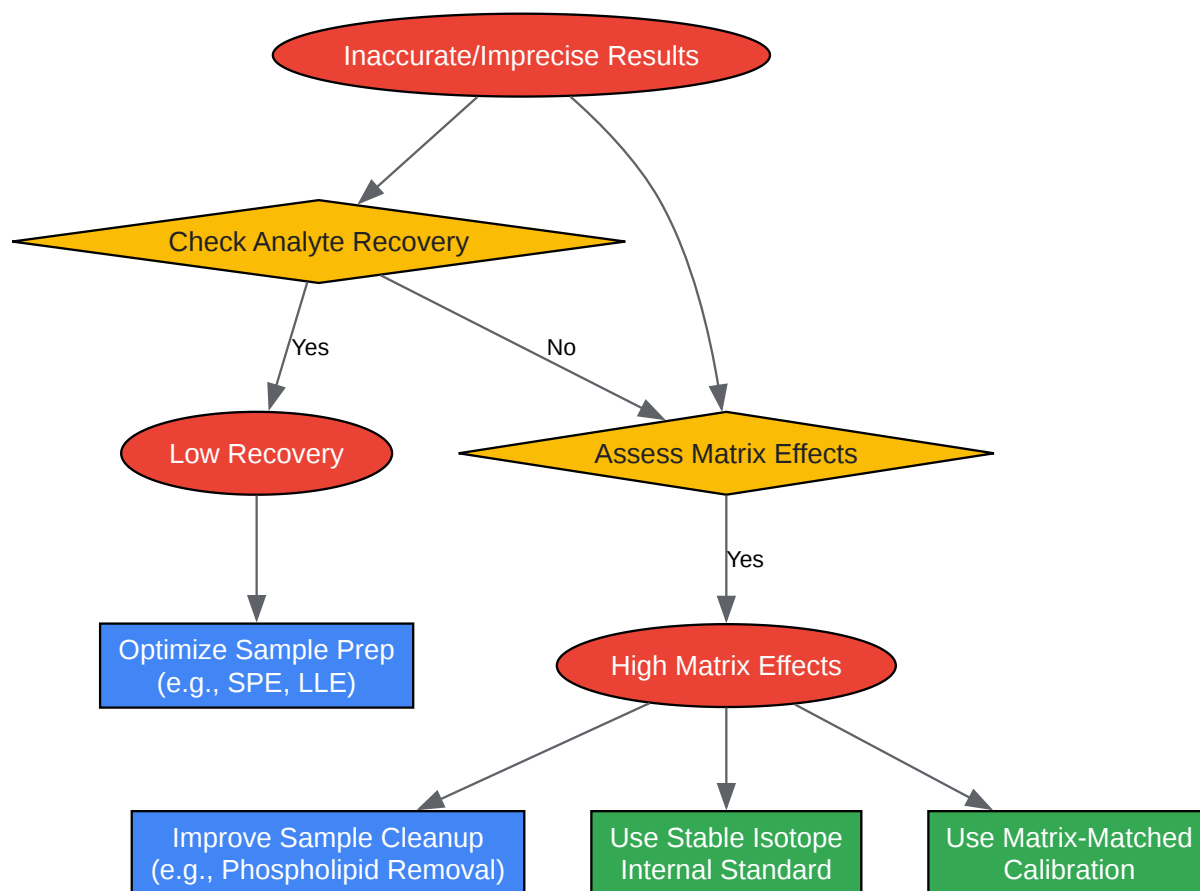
Inaccurate/Imprecise Results

Check Analyte Recovery

Yes

No

Low Recovery

Assess Matrix Effects

Yes

Optimize Sample Prep
(e.g., SPE, LLE)

High Matrix Effects

Improve Sample Cleanup
(e.g., Phospholipid Removal)

Use Stable Isotope
Internal Standard

Use Matrix-Matched
Calibration